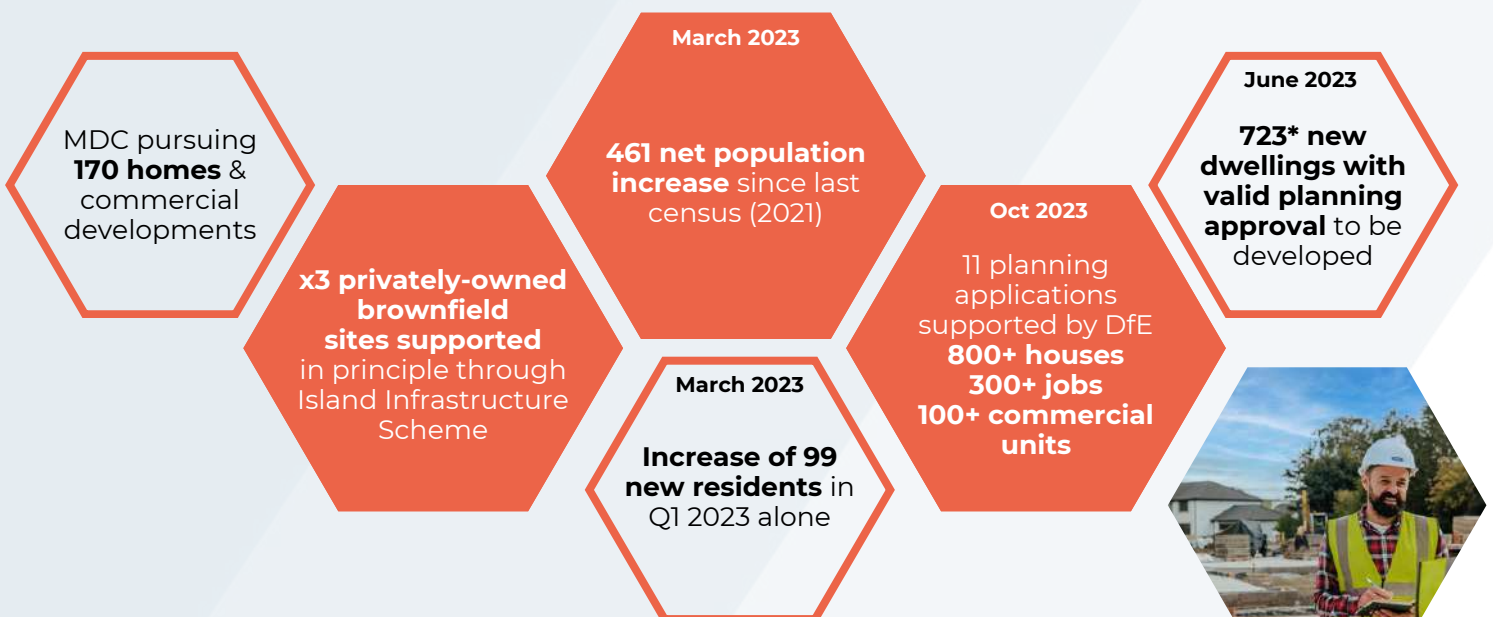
MDC pursuing **170 homes** & commercial developments

**x3 privately-owned brownfield sites supported** in principle through Island Infrastructure Scheme

March 2023

**461 net population increase** since last census (2021)

March 2023

**Increase of 99 new residents** in Q1 2023 alone

Oct 2023

11 planning applications supported by DfE
**800+ houses**
**300+ jobs**
**100+ commercial units**

June 2023

**723* new dwellings with valid planning approval** to be developed